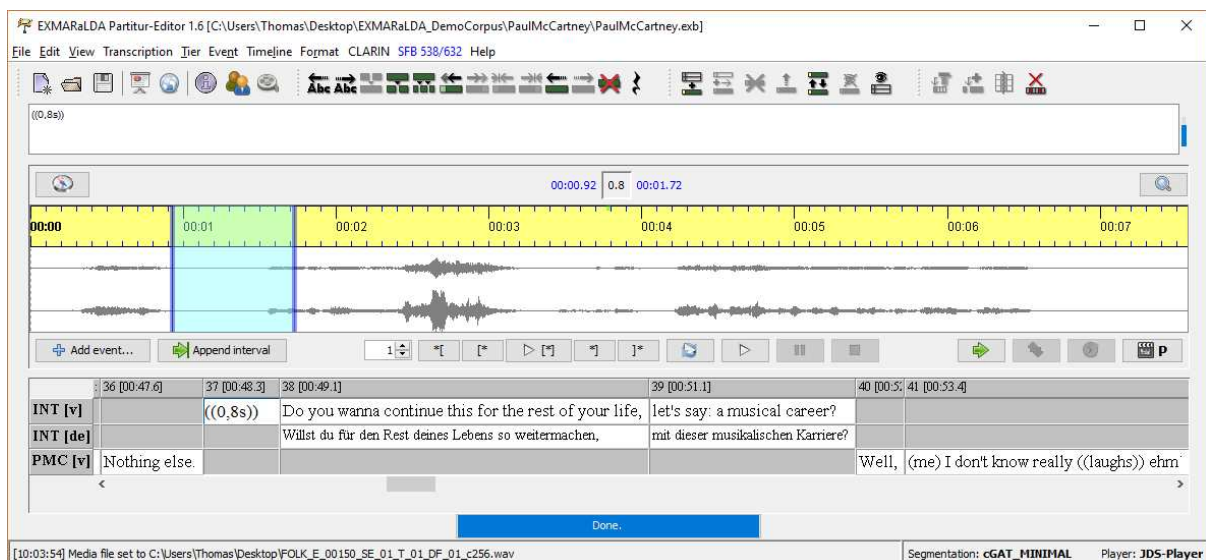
EXMARaLDA Partitur-Editor 1.6 [C:\Users\Thomas\Desktop\EXMARaLDA_DemoCorpus\PaulMcCartney\PaulMcCartney.exb]

File Edit View Transcription Tier Event Timeline Format CLARIN SFB 538/632 Help

((0,8s))

00:00.92 0.8 00:01.72

00:00 00:01 00:02 00:03 00:04 00:05 00:06 00:07

Add event... Append interval 1 *[ [* ▷ [*] *] ]* ▷ P

| | 36 [00:47.6] | 37 [00:48.3] | 38 [00:49.1] | 39 [00:51.1] | 40 [00:5: | 41 [00:53.4] |
|---|---|---|---|---|---|---|
| INT [v] | | ((0,8s)) | Do you wanna continue this for the rest of your life, | let's say: a musical career? | | |
| INT [de] | | | Willst du für den Rest deines Lebens so weitermachen, | mit dieser musikalischen Karriere? | | |
| PMC [v] | Nothing else. | | | | Well, | (me) I don't know really ((laughs)) ehm |

Done.

[10:03:54] Media file set to C:\Users\Thomas\Desktop\FOLK_E_00150_SE_01_T_01_DF_01_c256.wav

Segmentation: cGAT_MINIMAL Player: JDS-Player